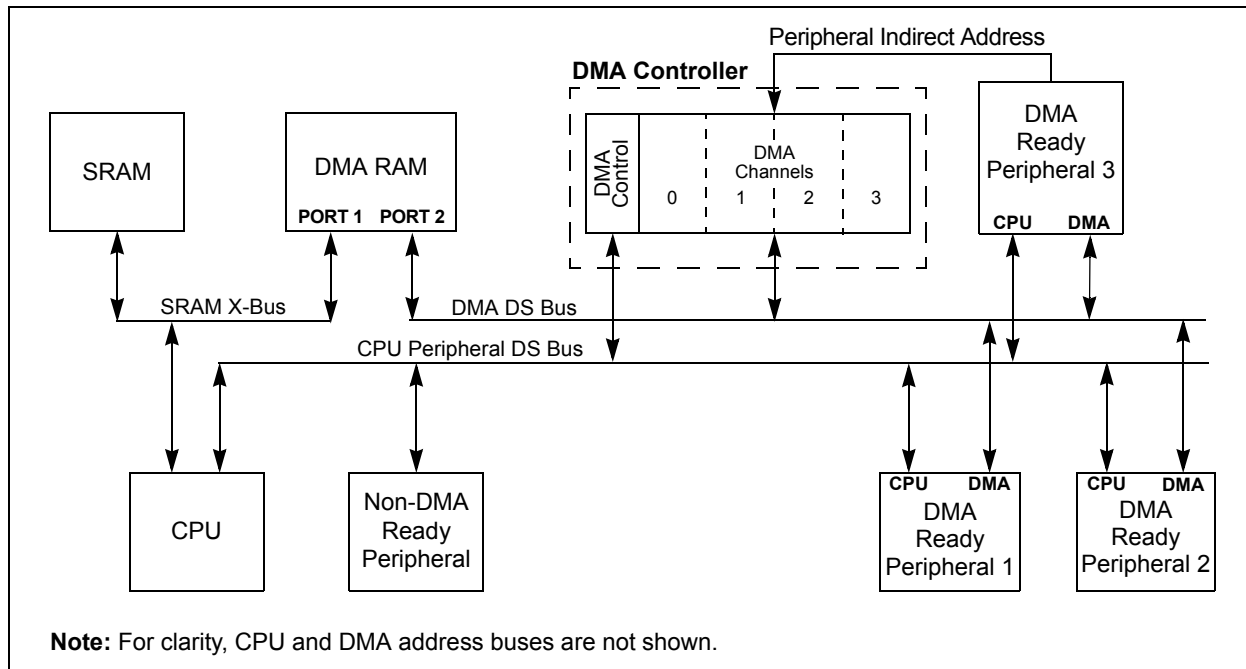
Peripheral Indirect Address

DMA Controller

SRAM

DMA RAM

PORT 1 PORT 2

DMA Control

DMA Channels

0 1 2 3

DMA Ready Peripheral 3

CPU DMA

SRAM X-Bus

DMA DS Bus

CPU Peripheral DS Bus

CPU

Non-DMA Ready Peripheral

CPU DMA

DMA Ready Peripheral 1

CPU DMA

DMA Ready Peripheral 2

**Note:** For clarity, CPU and DMA address buses are not shown.